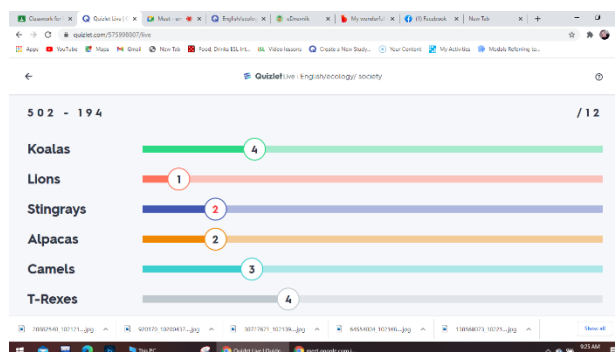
Classwork for | Quizlet Live | Q | Must-ser | English/ecolo | eDnevnik | My wonderful | (1) Facebook | New Tab

quizlet.com/575998907/live

Apps | YouTube | Maps | Gmail | New Tab | Food, Drinks ESL Int... | Video lessons | Create a New Study... | Your Content | My Activities | Models Referring to...

Quizlet Live · English/ecology/ society

502 - 194

/12

Koalas 4

Lions 1

Stingrays 2

Alpacas 2

Camels 3

T-Rexes 4

78882540 102121....jpg | 920170 10280437....jpg | 30777671 102134....jpg | 64554004 102160....jpg | 130568073 10221....jpg | Show all

This PC | Quizlet Live | Quizle... | mail.google.com/...

9:25 AM